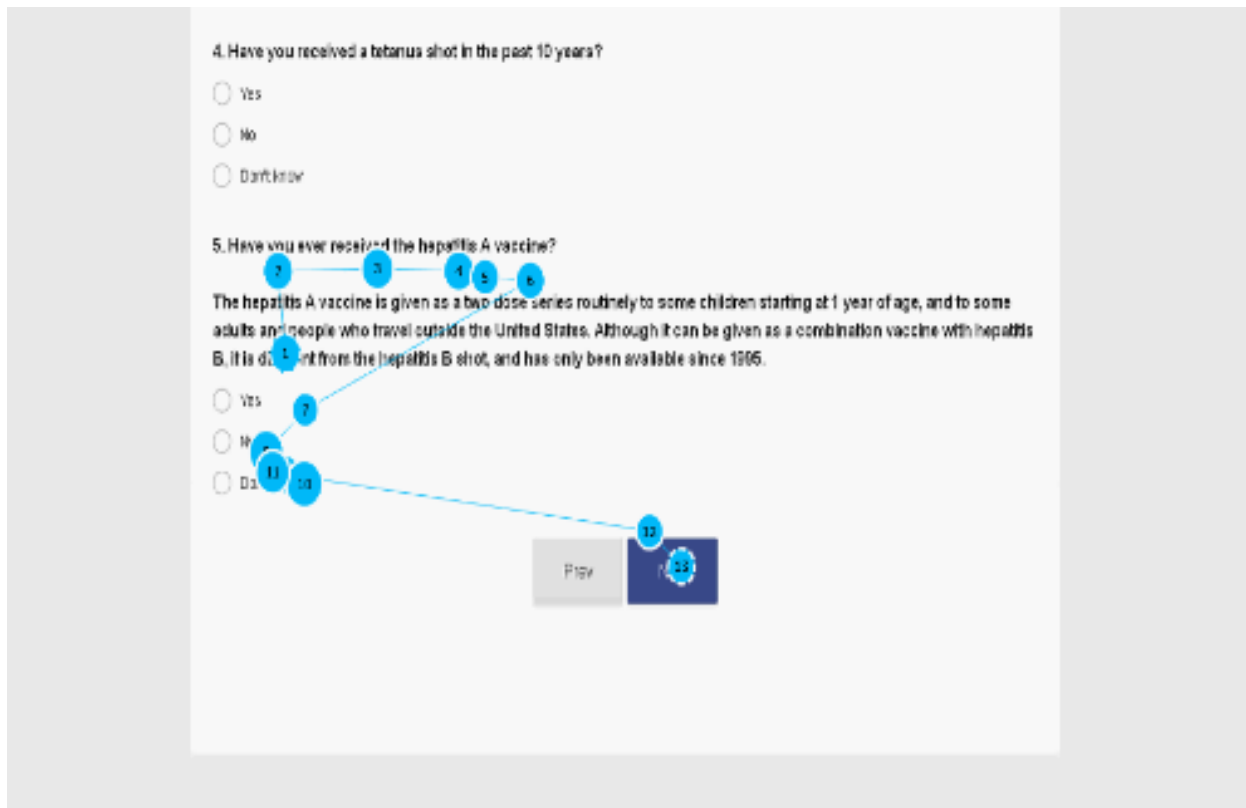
4. Have you received a tetanus shot in the past 10 years?

Yes

No

Don't know

5. Have you ever received the hepatitis A vaccine?

2 3 4 5 6

The hepatitis A vaccine is given as a two dose series routinely to some children starting at 1 year of age, and to some adults and people who travel outside the United States. Although it can be given as a combination vaccine with hepatitis B, it is d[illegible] 1 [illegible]nt from the hepatitis B shot, and has only been available since 1995.

Yes

7

N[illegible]

11

D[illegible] 10

12

Prev

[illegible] 13